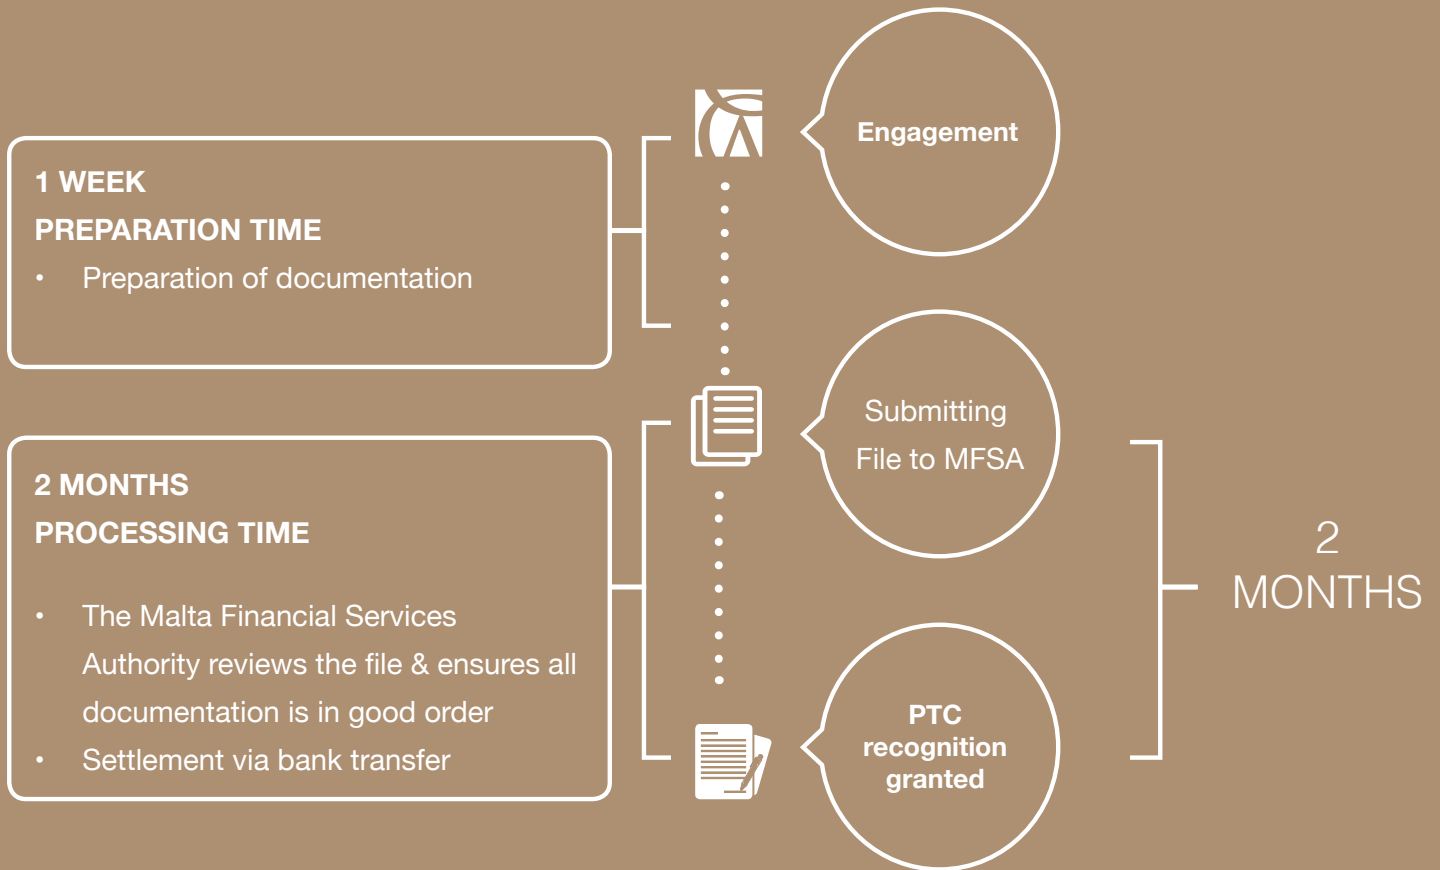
1 WEEK
PREPARATION TIME
• Preparation of documentation

2 MONTHS
PROCESSING TIME
• The Malta Financial Services Authority reviews the file & ensures all documentation is in good order
• Settlement via bank transfer

Engagement

Submitting File to MFSA

PTC recognition granted

2 MONTHS